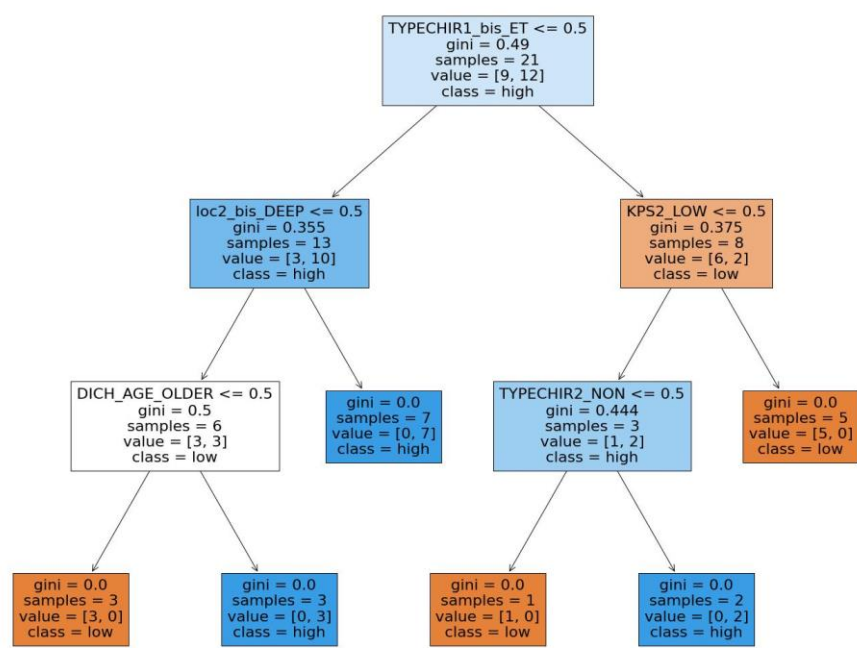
TYPECHIR1_bis_ET <= 0.5
gini = 0.49
samples = 21
value = [9, 12]
class = high

loc2_bis_DEEP <= 0.5
gini = 0.355
samples = 13
value = [3, 10]
class = high

KPS2_LOW <= 0.5
gini = 0.375
samples = 8
value = [6, 2]
class = low

DICH_AGE_OLDER <= 0.5
gini = 0.5
samples = 6
value = [3, 3]
class = low

gini = 0.0
samples = 7
value = [0, 7]
class = high

TYPECHIR2_NON <= 0.5
gini = 0.444
samples = 3
value = [1, 2]
class = high

gini = 0.0
samples = 5
value = [5, 0]
class = low

gini = 0.0
samples = 3
value = [3, 0]
class = low

gini = 0.0
samples = 3
value = [0, 3]
class = high

gini = 0.0
samples = 1
value = [1, 0]
class = low

gini = 0.0
samples = 2
value = [0, 2]
class = high